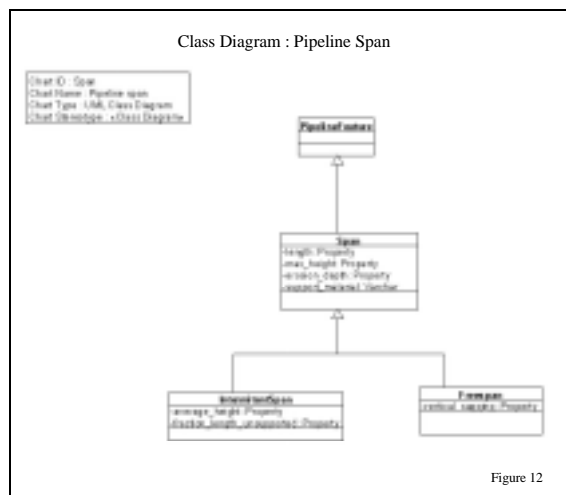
Class Diagram : Pipeline Span

Chart ID : Span
Chart Name : Pipeline span
Chart Type : UML Class Diagram
Chart Stereotype : «Class Diagram»

PipelineFeature

Span
-length: Property
-max_height: Property
-erosion_depth: Property
-support_material: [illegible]

IntermittentSpan
-average_height: Property
-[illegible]_length_unsupported: Property

Freespan
-vertical_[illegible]: Property

Figure 12